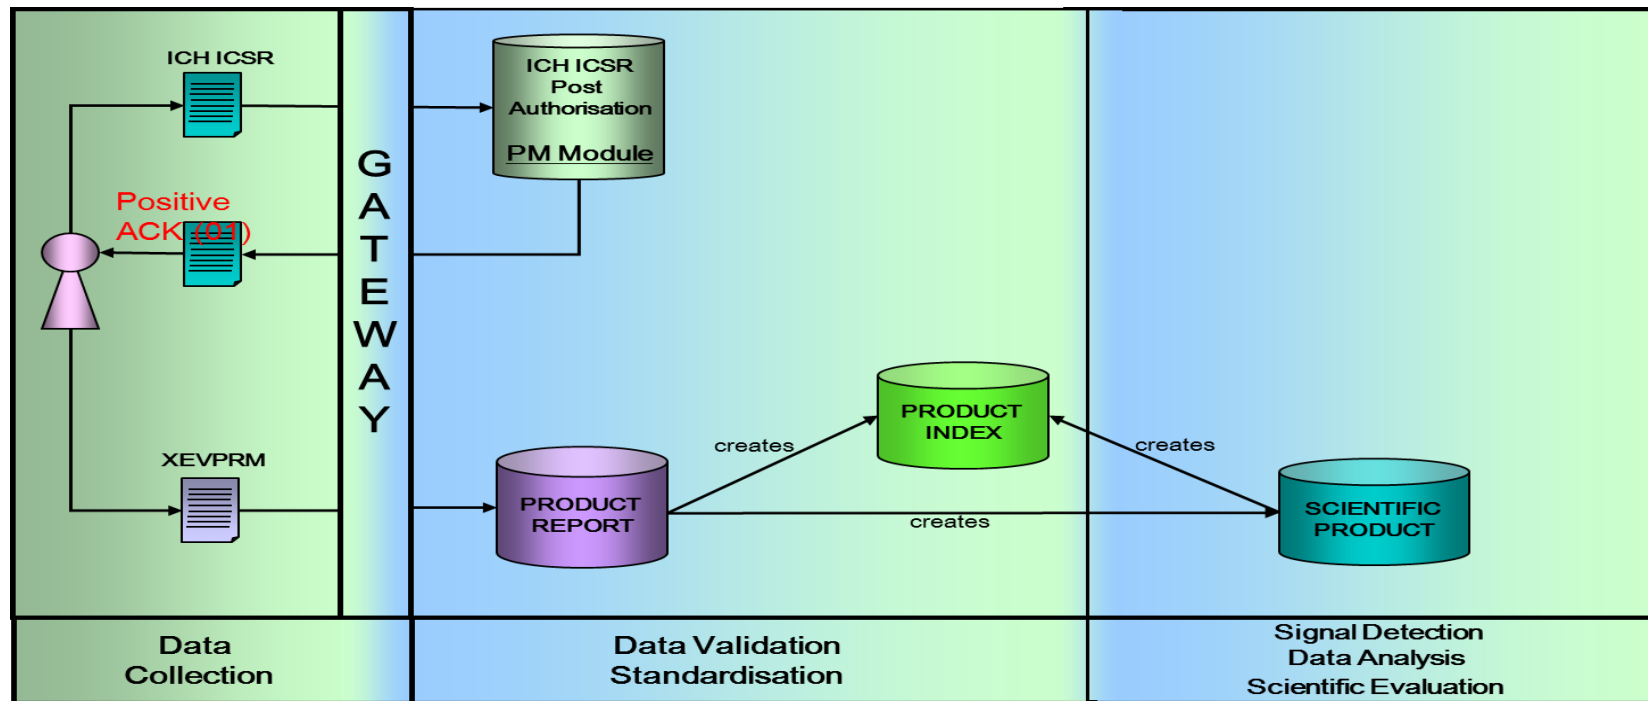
ICH ICSR

Positive ACK (01)

XEVPRM

GATEWAY

ICH ICSR Post Authorisation

PM Module

creates

PRODUCT INDEX

creates

PRODUCT REPORT

creates

SCIENTIFIC PRODUCT

Data Collection

Data Validation Standardisation

Signal Detection Data Analysis Scientific Evaluation